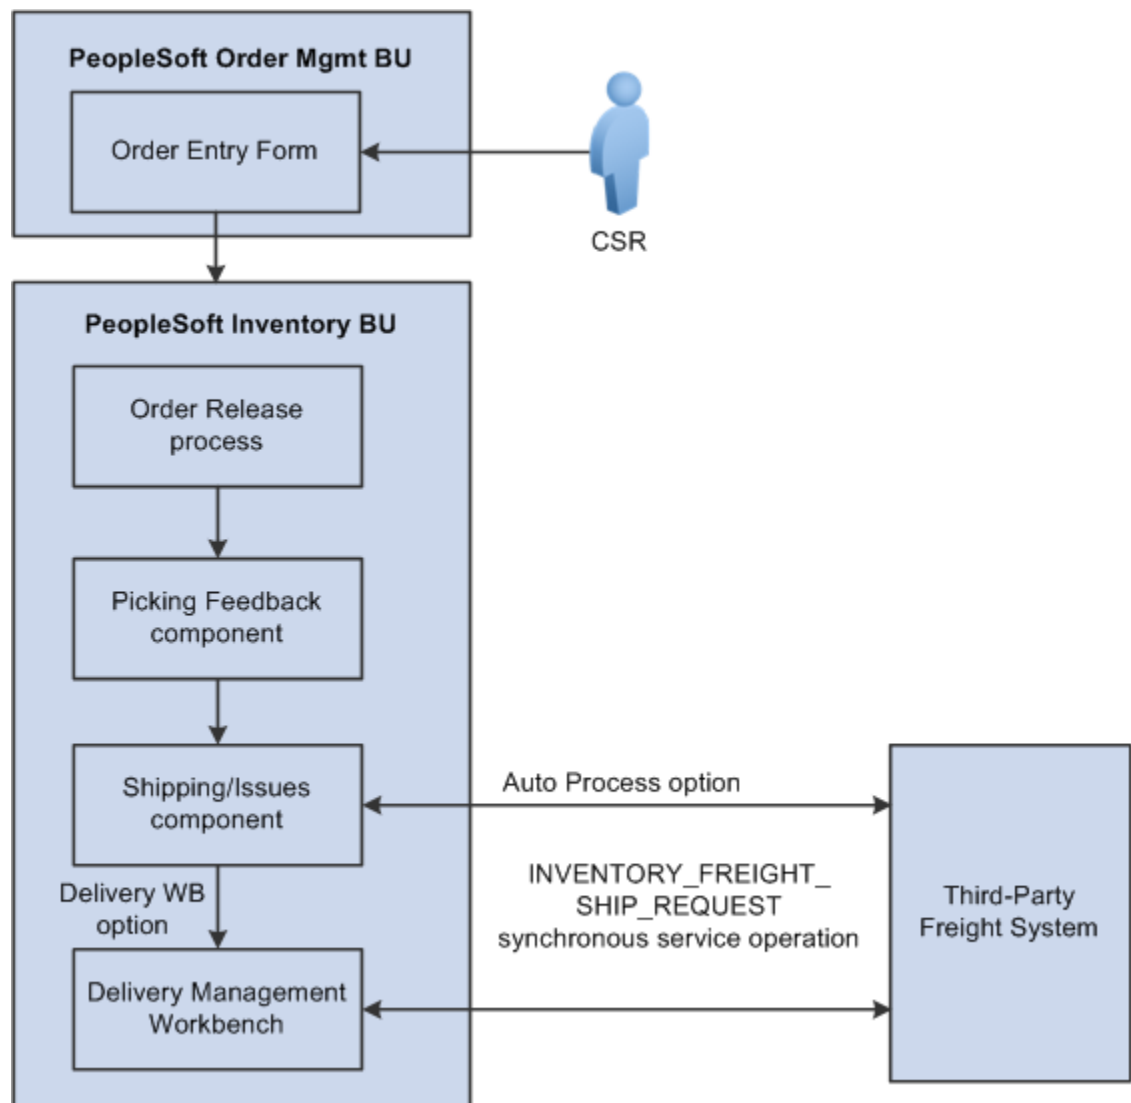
PeopleSoft Order Mgmt BU

Order Entry Form

CSR

PeopleSoft Inventory BU

Order Release process

Picking Feedback component

Shipping/Issues component

Auto Process option

Delivery WB option

INVENTORY_FREIGHT_ SHIP_REQUEST synchronous service operation

Third-Party Freight System

Delivery Management Workbench